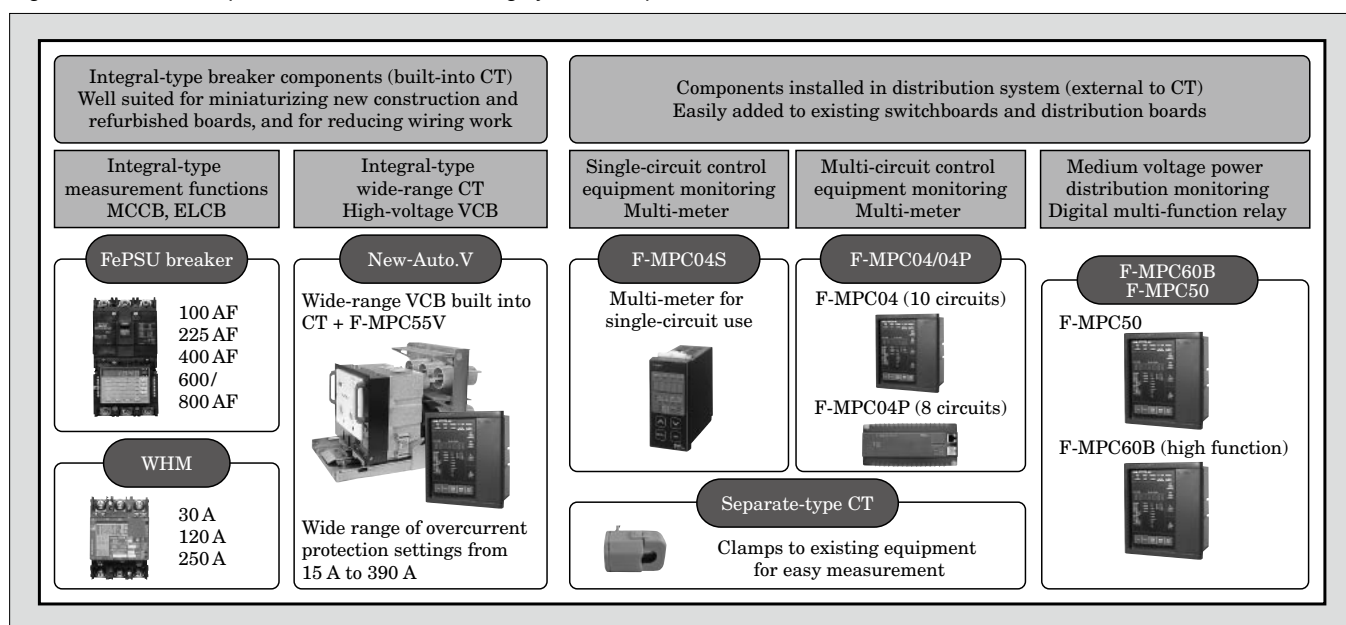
Integral-type breaker components (built-into CT)
Well suited for miniaturizing new construction and refurbished boards, and for reducing wiring work

Components installed in distribution system (external to CT)
Easily added to existing switchboards and distribution boards

Integral-type measurement functions MCCB, ELCB

Integral-type wide-range CT High-voltage VCB

Single-circuit control equipment monitoring Multi-meter

Multi-circuit control equipment monitoring Multi-meter

Medium voltage power distribution monitoring Digital multi-function relay

FePSU breaker

100 AF
225 AF
400 AF
600/
800 AF

WHM

30 A
120 A
250 A

New-Auto.V

Wide-range VCB built into CT + F-MPC55V

Wide range of overcurrent protection settings from 15 A to 390 A

F-MPC04S

Multi-meter for single-circuit use

F-MPC04/04P

F-MPC04 (10 circuits)

F-MPC04P (8 circuits)

Separate-type CT

Clamps to existing equipment for easy measurement

F-MPC60B
F-MPC50

F-MPC50

F-MPC60B (high function)